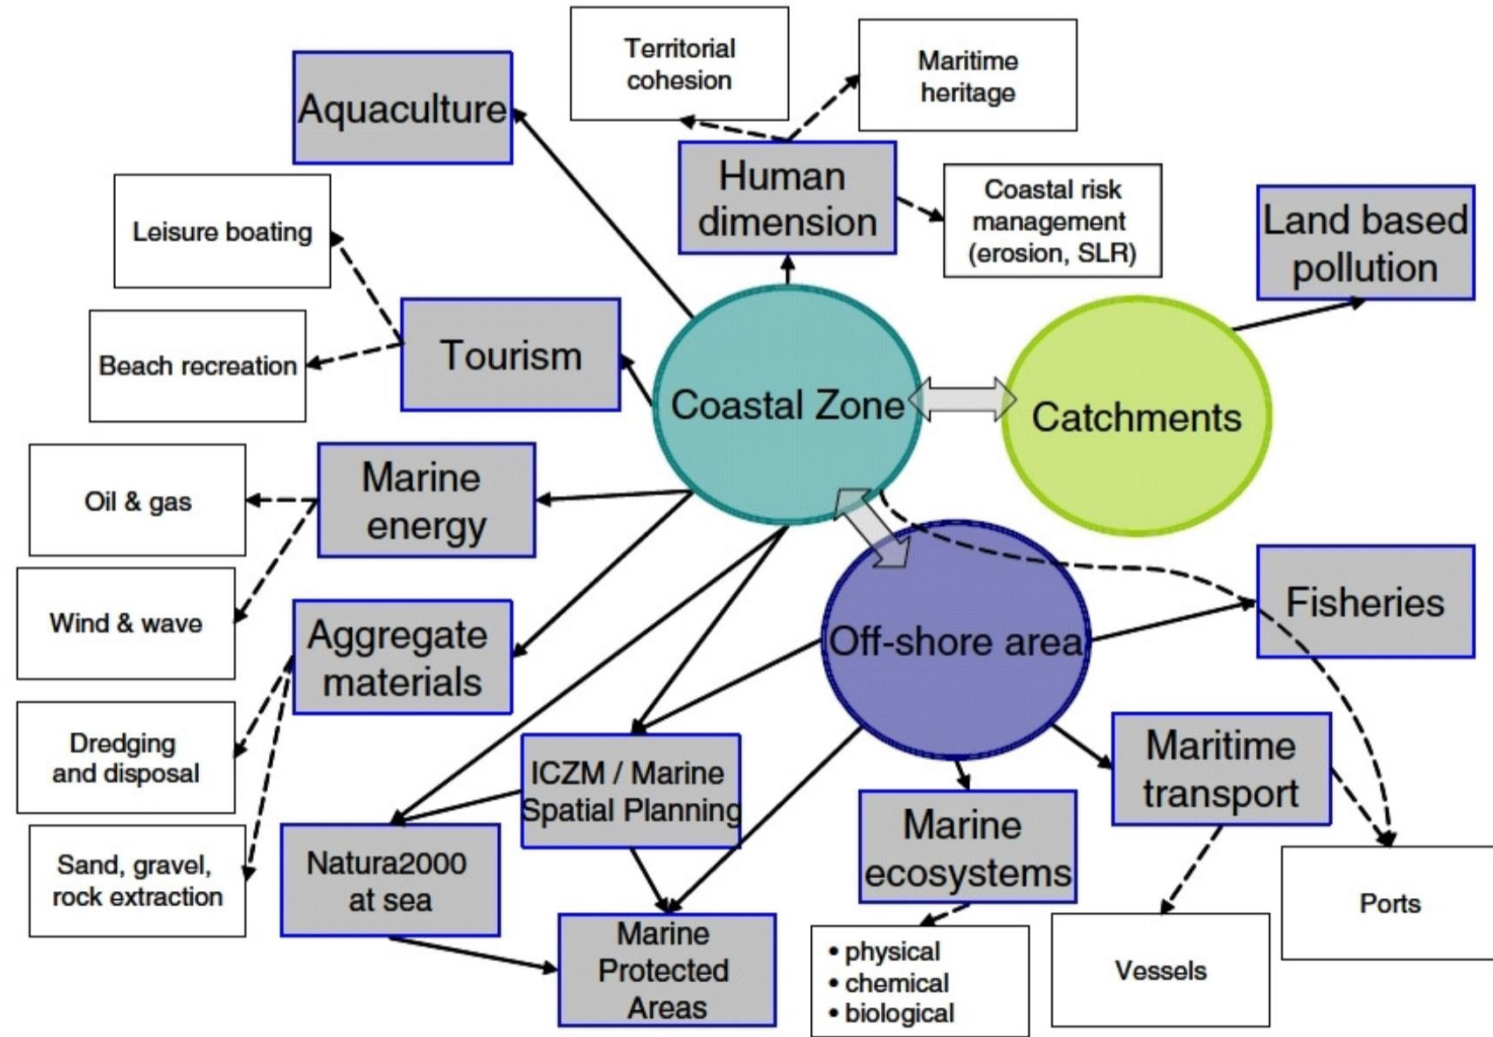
Territorial cohesion

Maritime heritage

Aquaculture

Human dimension

Coastal risk management (erosion, SLR)

Leisure boating

Land based pollution

Tourism

Beach recreation

Coastal Zone

Catchments

Oil & gas

Marine energy

Wind & wave

Aggregate materials

Fisheries

Off-shore area

Dredging and disposal

ICZM / Marine Spatial Planning

Maritime transport

Sand, gravel, rock extraction

Natura2000 at sea

Marine ecosystems

Ports

Marine Protected Areas

• physical
• chemical
• biological

Vessels